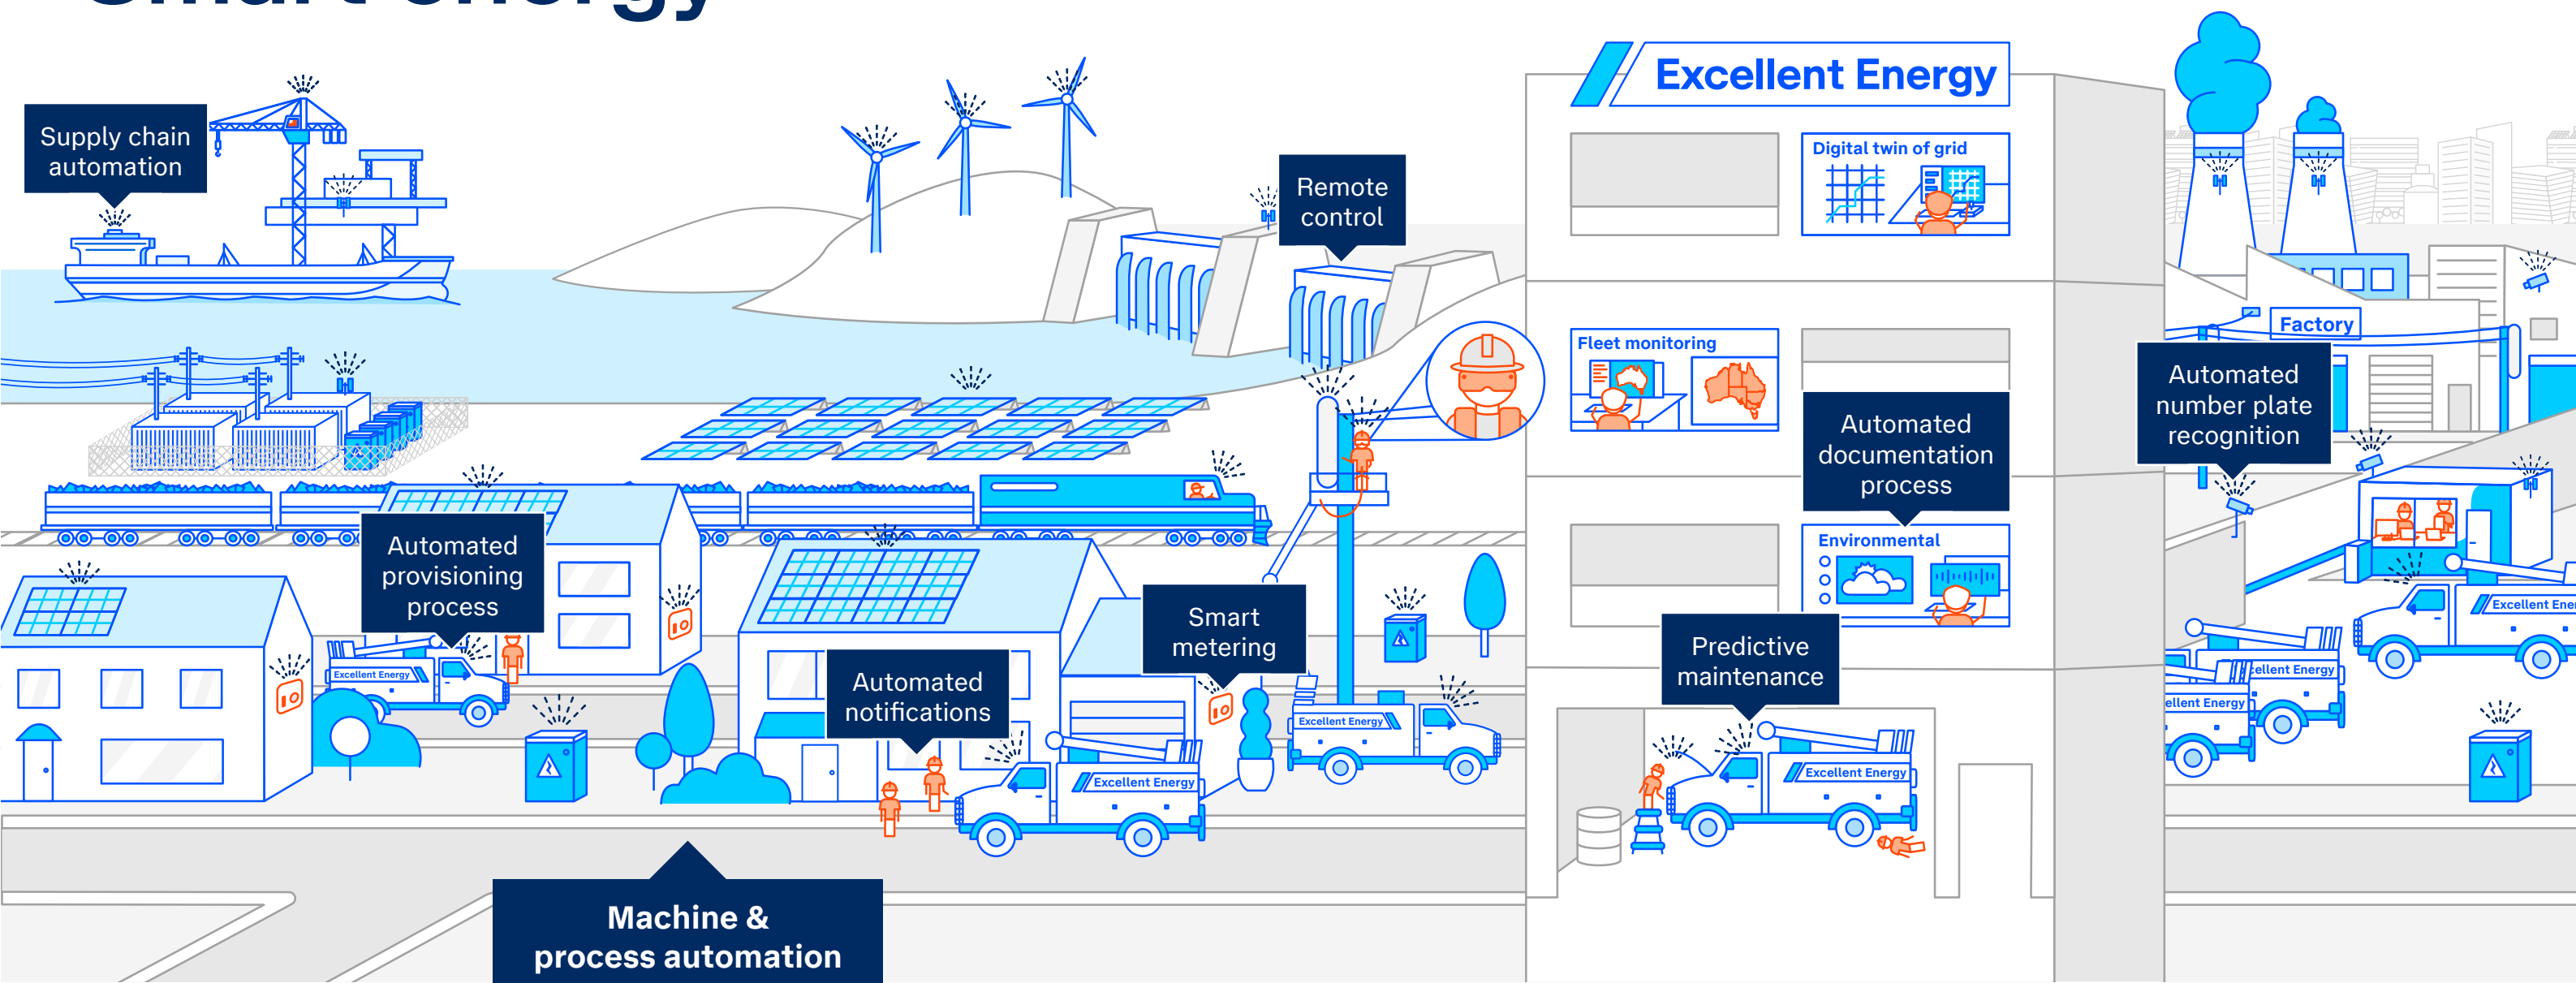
Smart energy

Supply chain automation

Remote control

Excellent Energy

Digital twin of grid

Fleet monitoring

Factory

Automated number plate recognition

Automated documentation process

Environmental

Automated provisioning process

Excellent Energy

Smart metering

Automated notifications

Excellent Energy

Excellent Energy

Predictive maintenance

Excellent Energy

Excellent Ene

ellent Energy

ellent Energy

Machine & process automation